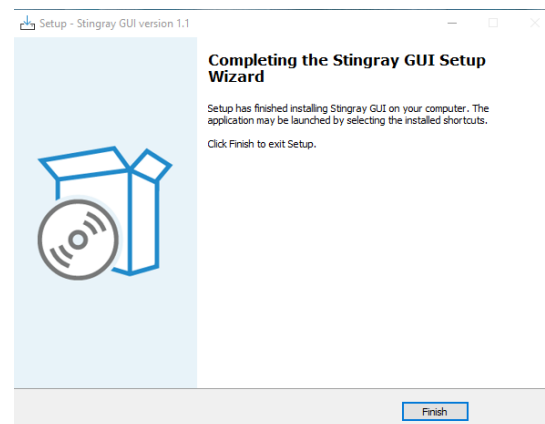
Setup - Stingray GUI version 1.1

Completing the Stingray GUI Setup Wizard

Setup has finished installing Stingray GUI on your computer. The application may be launched by selecting the installed shortcuts.

Click Finish to exit Setup.

Finish